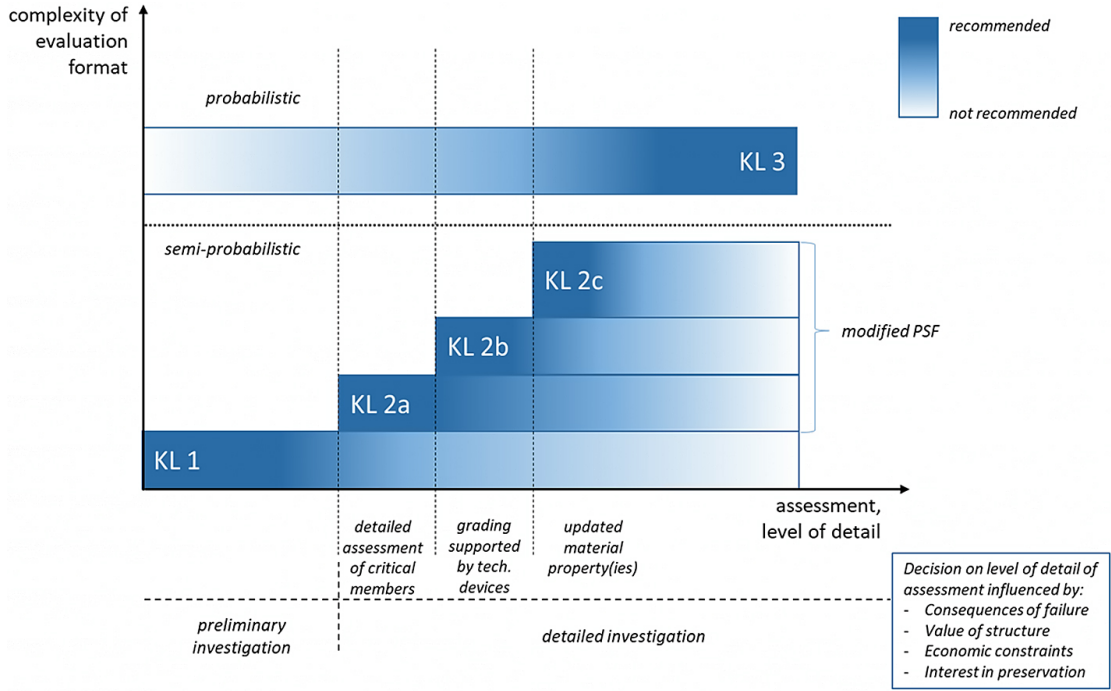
complexity of evaluation format

recommended

not recommended

probabilistic

KL 3

semi-probabilistic

KL 2c

modified PSF

KL 2b

KL 2a

KL 1

assessment, level of detail

detailed assessment of critical members

grading supported by tech. devices

updated material property(ies)

Decision on level of detail of assessment influenced by:
- Consequences of failure
- Value of structure
- Economic constraints
- Interest in preservation

preliminary investigation

detailed investigation